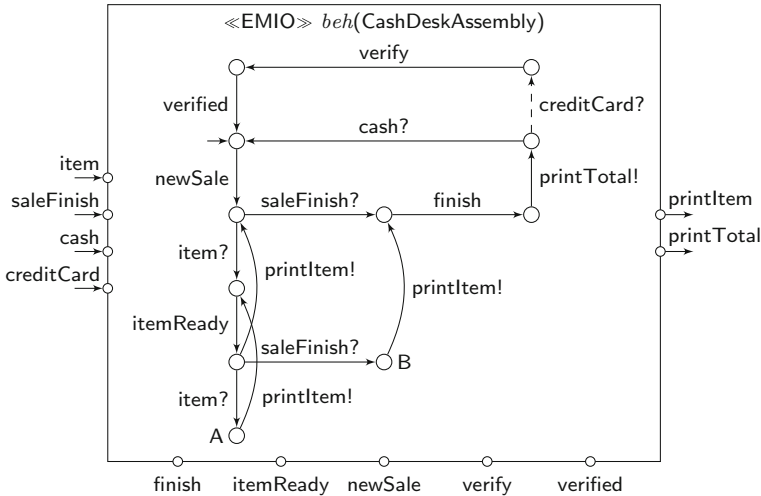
≪EMIO≫ $beh$(CashDeskAssembly)

verify
verified
creditCard?
cash?
item
newSale
printTotal!
saleFinish
saleFinish?
finish
printItem
cash
printTotal
item?
printItem!
creditCard
printItem!
itemReady
saleFinish?
B
item?
printItem!
A

finish
itemReady
newSale
verify
verified